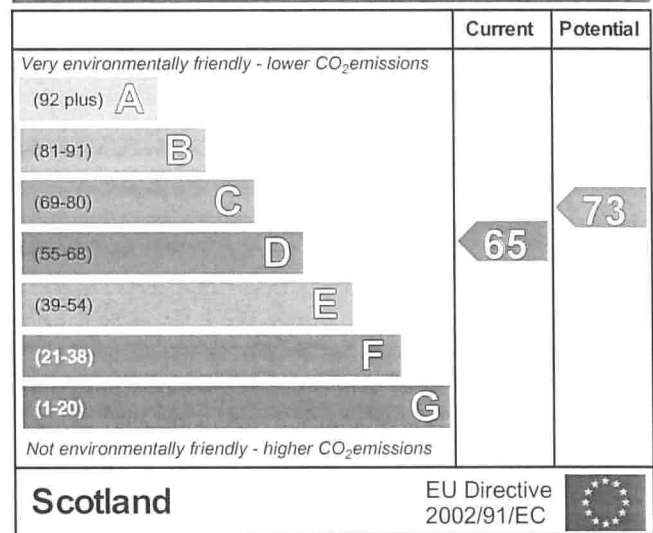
| | Current | Potential |
|---|---|---|
| *Very environmentally friendly - lower $CO_2$emissions* | | |
| (92 plus) A | | |
| (81-91) B | | |
| (69-80) C | | 73 |
| (55-68) D | 65 | |
| (39-54) E | | |
| (21-38) F | | |
| (1-20) G | | |
| *Not environmentally friendly - higher $CO_2$emissions* | | |

Scotland

EU Directive 2002/91/EC